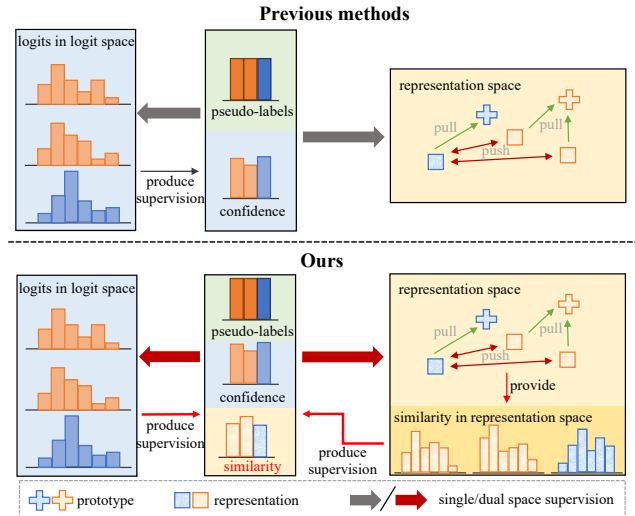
Previous methods

logits in logit space

pseudo-labels

confidence

produce supervision

representation space

pull

pull

push

Ours

logits in logit space

pseudo-labels

confidence

similarity

produce supervision

representation space

pull

pull

push

provide

similarity in representation space

produce supervision

prototype

representation

/

single/dual space supervision